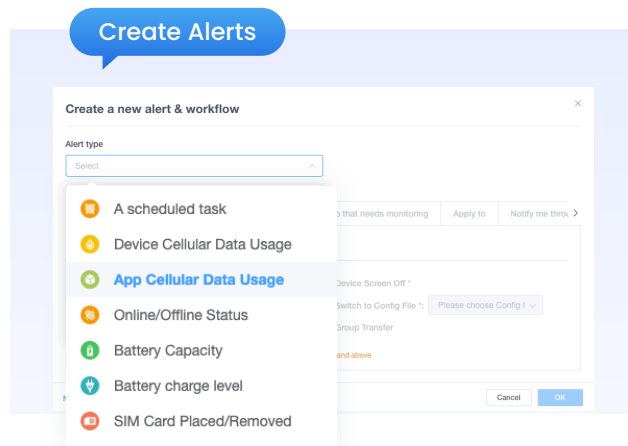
Create Alerts

Create a new alert & workflow

Alert type

Select

A scheduled task

Device Cellular Data Usage

App Cellular Data Usage

Online/Offline Status

Battery Capacity

Battery charge level

SIM Card Placed/Removed

p that needs monitoring

Apply to

Notify me throu

Device Screen Off *

Switch to Config File *:

Please choose Config I

Group Transfer

and above

Cancel

OK